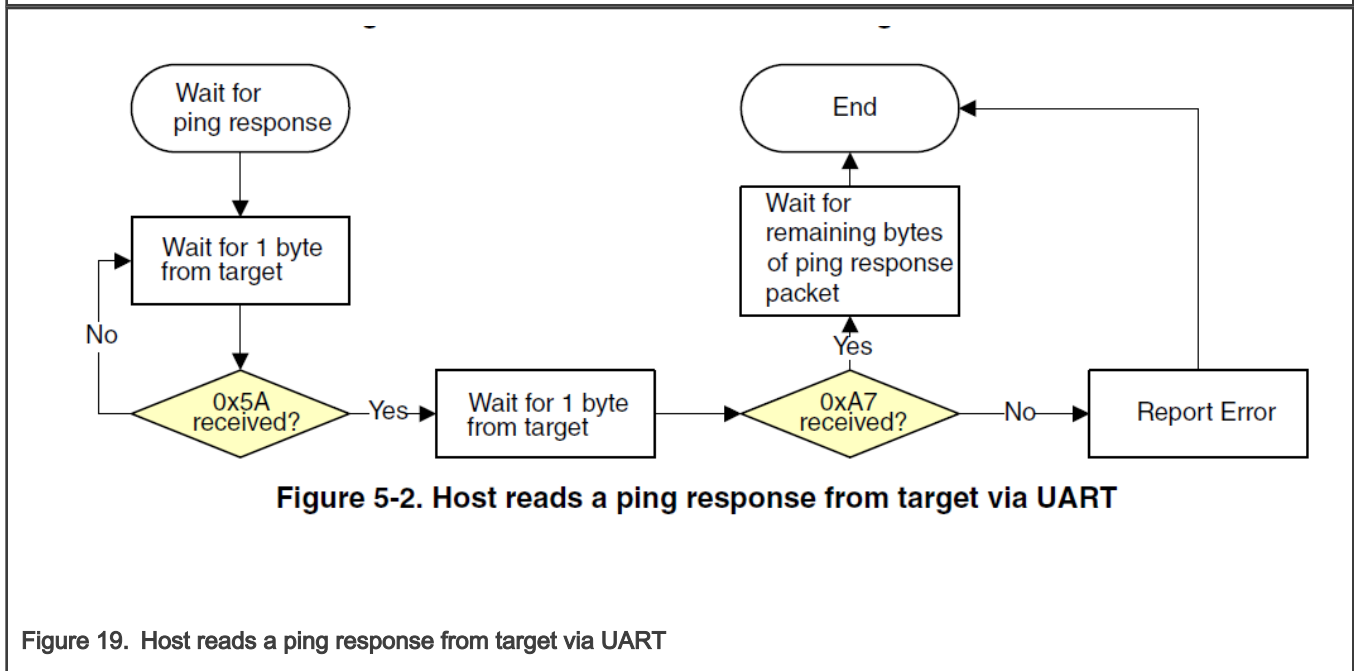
Wait for ping response

Wait for 1 byte from target

No

0x5A received?

Yes

Wait for 1 byte from target

0xA7 received?

Yes

Wait for remaining bytes of ping response packet

End

No

Report Error

Figure 5-2. Host reads a ping response from target via UART

Figure 19. Host reads a ping response from target via UART